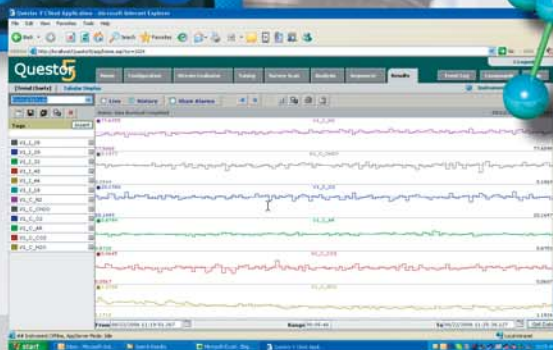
Questor 5 Client Application - Microsoft Internet Explorer

File Edit View Favorites Tools Help

Back Search Favorites

Address http://localhost/Questor5/appframe.asp?id=1024

Questor 5

Home Configuration Wizards Evaluator Tuning Survey Scan Analysis Sequencer Results Event Log Component

[Trend Charts] Tabular Display

Live History Show Alarms

Tags

V1_L_59
V1_L_29
V1_C_11
V1_L_48
V1_L_18
V1_C_50
V1_C_03
V1_C_CH03
V1_C_52
V1_C_48
V1_C_C03
V1_C_N03

V1_L_59
V1_L_29
V1_C_11
V1_L_48
V1_C_50
V1_C_03

From 09/22/2006 11:19:55.267 Range 00:05:46 To 09/22/2006 11:25:39.137

All Instrument Offline, Appliance Mode: Idle

Start Local intranet